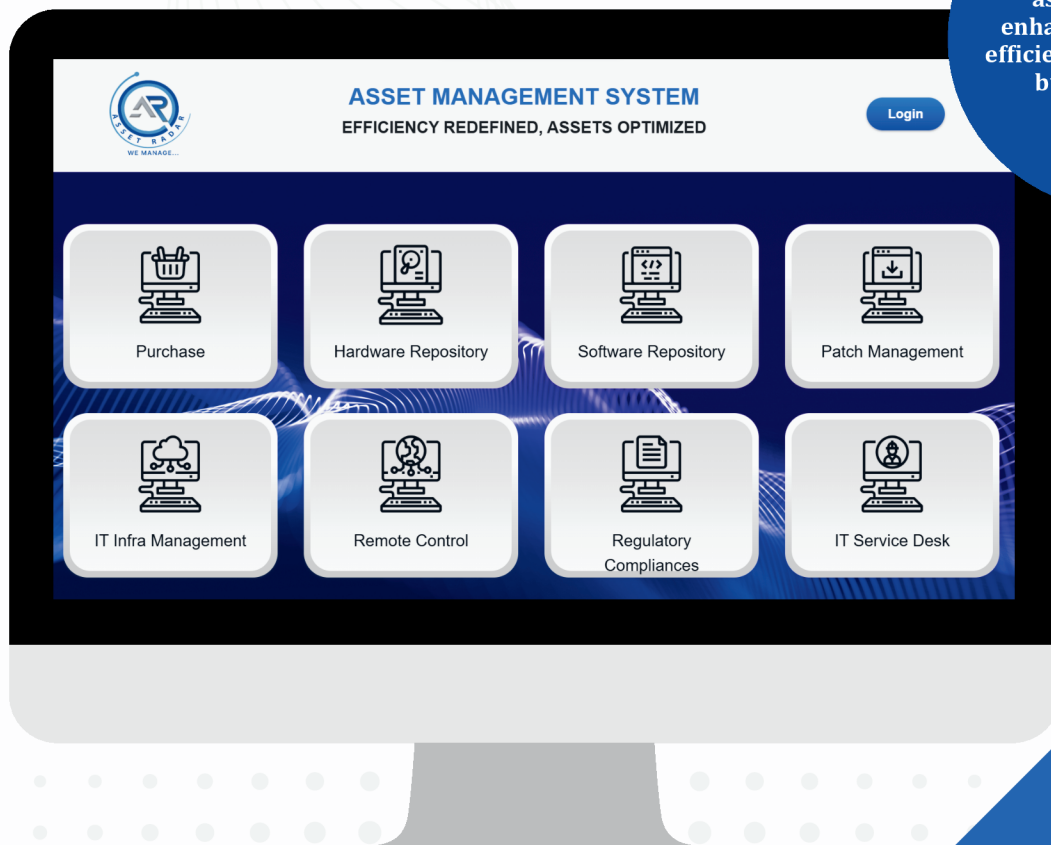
as
enha
efficie
b

AR
ASSET RADAR
WE MANAGE...

ASSET MANAGEMENT SYSTEM
EFFICIENCY REDEFINED, ASSETS OPTIMIZED

Login

Purchase

Hardware Repository

Software Repository

Patch Management

IT Infra Management

Remote Control

Regulatory Compliances

IT Service Desk